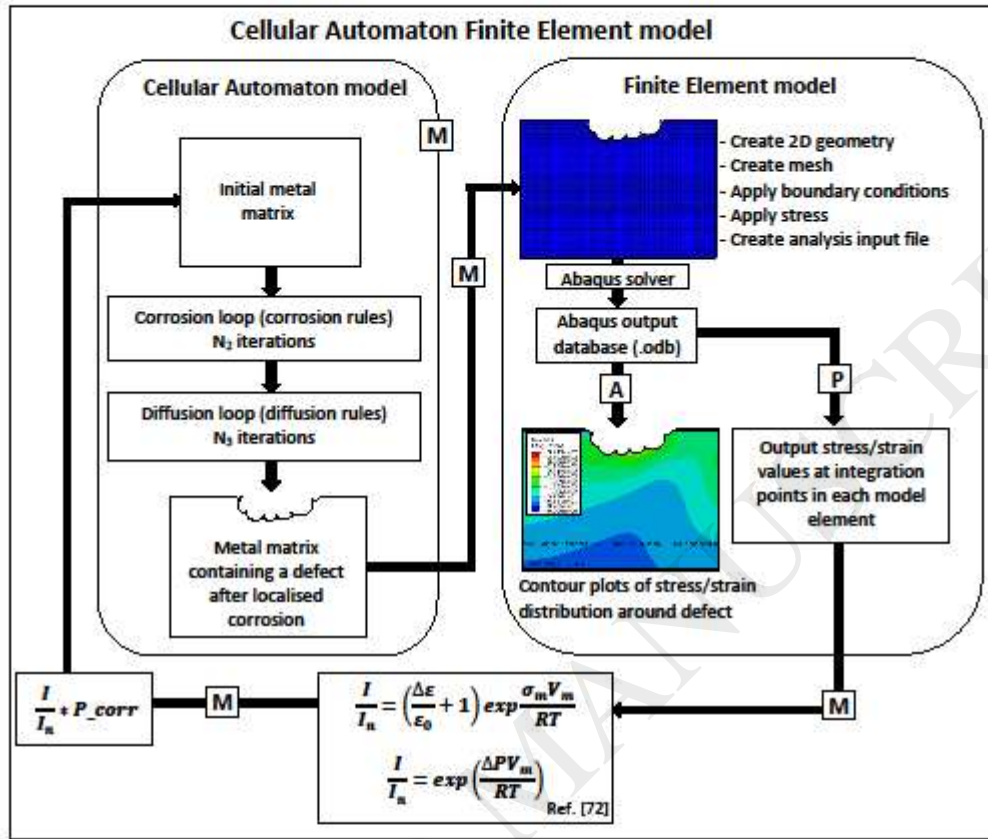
Cellular Automaton Finite Element model

Cellular Automaton model

M

Initial metal matrix

Corrosion loop (corrosion rules) $N_2$ iterations

Diffusion loop (diffusion rules) $N_3$ iterations

Metal matrix containing a defect after localised corrosion

M

Finite Element model

- Create 2D geometry
- Create mesh
- Apply boundary conditions
- Apply stress
- Create analysis input file

Abaqus solver

Abaqus output database (.odb)

A

P

Contour plots of stress/strain distribution around defect

Output stress/strain values at integration points in each model element

$\frac{I}{I_n} * P\_corr$

M

$\frac{I}{I_n} = \left(\frac{\Delta\varepsilon}{\varepsilon_0} + 1\right) exp\frac{\sigma_m V_m}{RT}$

$\frac{I}{I_n} = exp\left(\frac{\Delta P V_m}{RT}\right)$

Ref. [72]

M